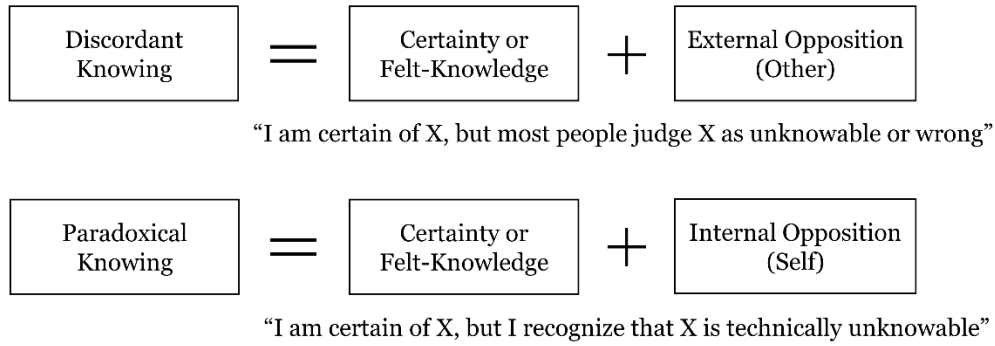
Discordant Knowing = Certainty or Felt-Knowledge + External Opposition (Other)

“I am certain of X, but most people judge X as unknowable or wrong”

Paradoxical Knowing = Certainty or Felt-Knowledge + Internal Opposition (Self)

“I am certain of X, but I recognize that X is technically unknowable”